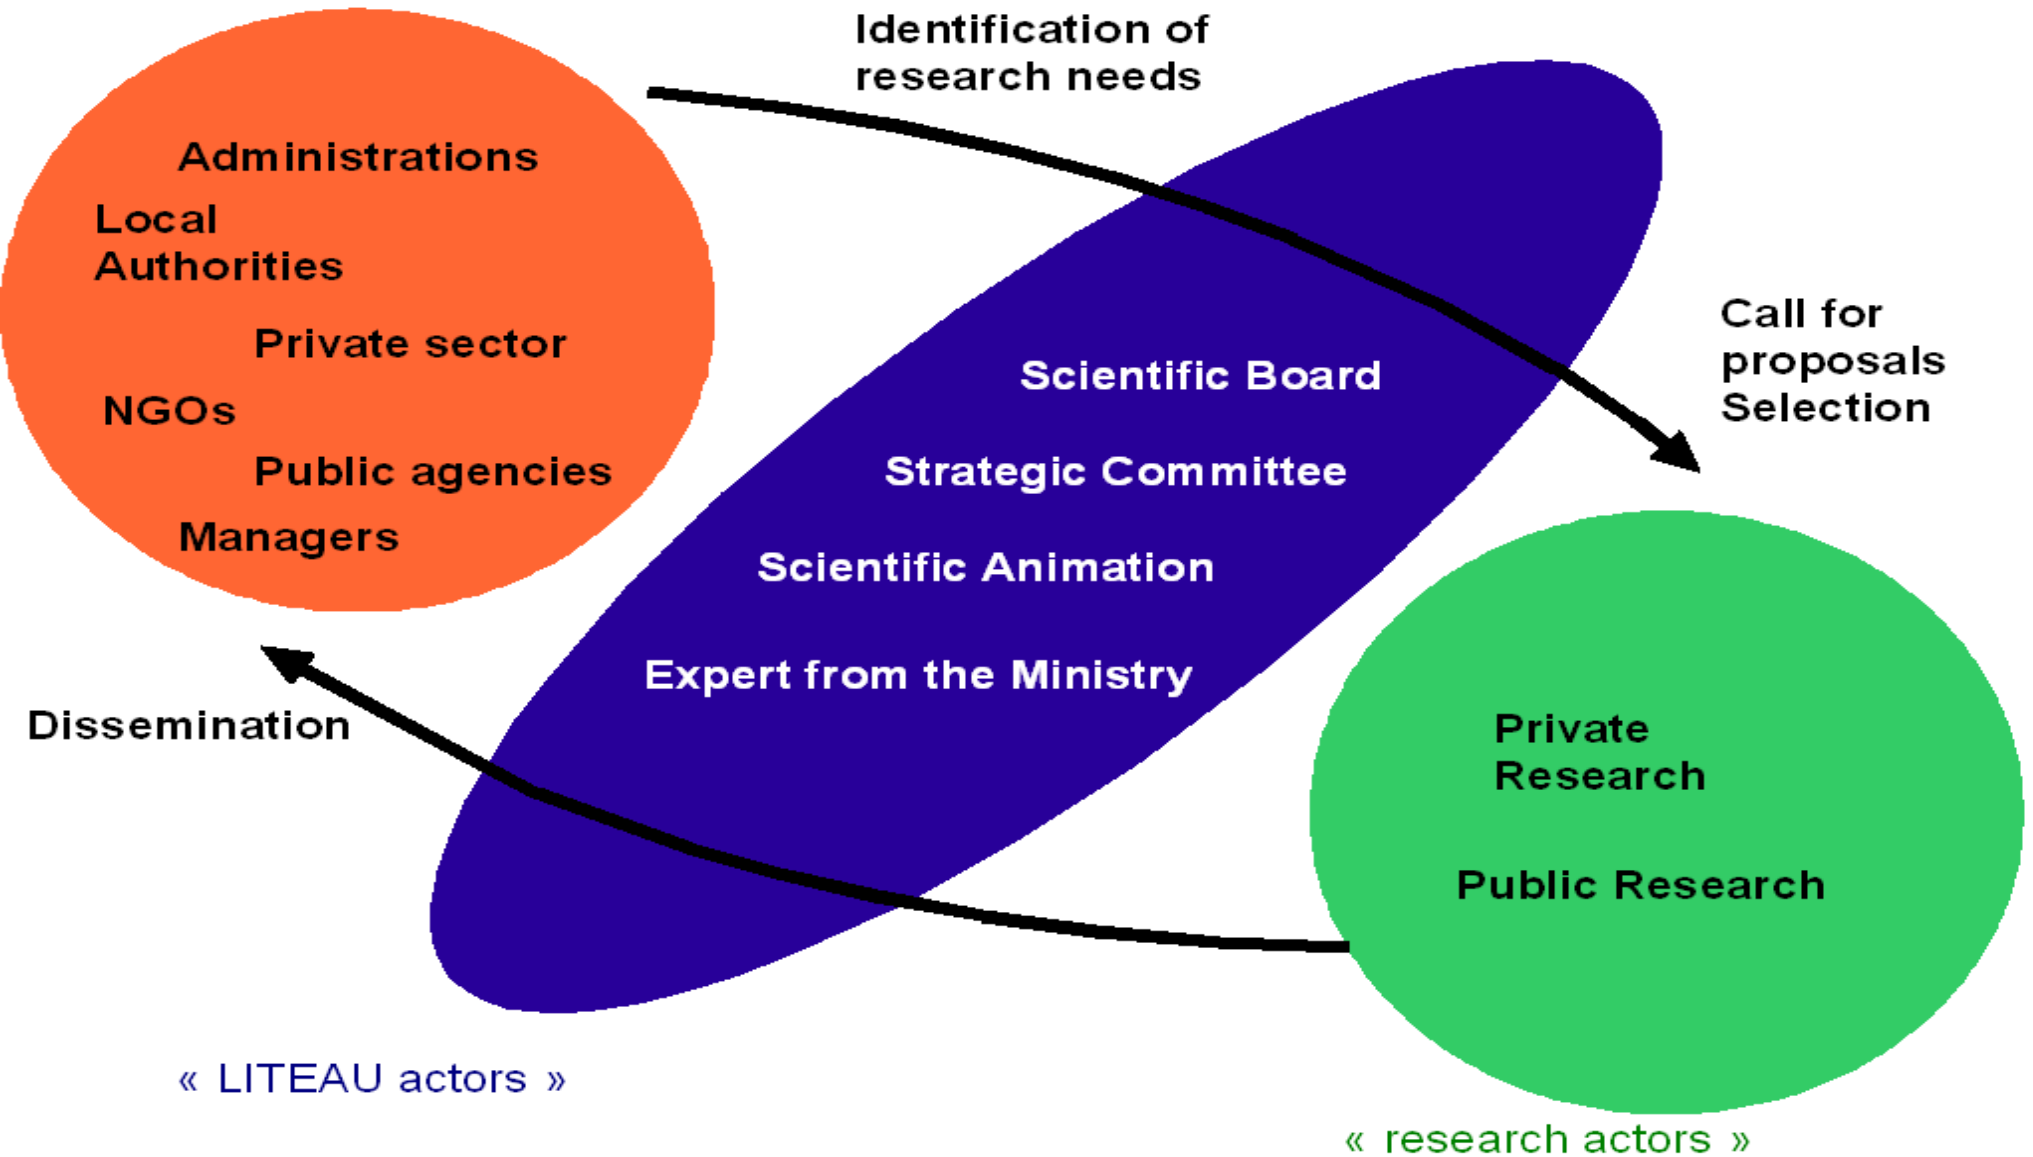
Identification of research needs

Administrations

Local Authorities

Private sector

NGOs

Public agencies

Managers

Scientific Board

Strategic Committee

Scientific Animation

Expert from the Ministry

Call for proposals Selection

Dissemination

Private Research

Public Research

« LITEAU actors »

« research actors »